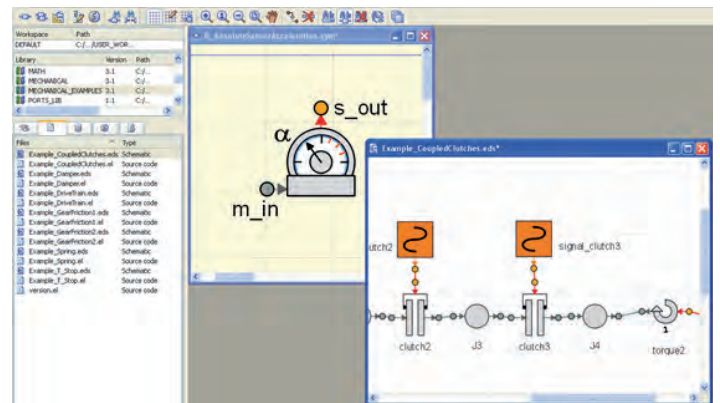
| Workspace | Path |
|---|---|
| DEFAULT | C:/.../USER_WOR... |

| Library | Version | Path |
|---|---|---|
| MATH | 3.1 | C:/... |
| MECHANICAL | 3.1 | C:/... |
| MECHANICAL_EXAMPLES | 3.1 | C:/... |
| PORTS_LIB | 3.1 | C:/... |

| Files | Type |
|---|---|
| Example_CoupledClutches.eds | Schematic |
| Example_CoupledClutches.el | Source code |
| Example_Damper.eds | Schematic |
| Example_Damper.el | Source code |
| Example_DriveTrain.eds | Schematic |
| Example_DriveTrain.el | Source code |
| Example_GearFriction1.eds | Schematic |
| Example_GearFriction1.el | Source code |
| Example_GearFriction2.eds | Schematic |
| Example_GearFriction2.el | Source code |
| Example_Spring.eds | Schematic |
| Example_Spring.el | Source code |
| Example_T_Stop.eds | Schematic |
| Example_T_Stop.el | Source code |
| version.el | Source code |

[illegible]

s_out

α

m_in

Example_CoupledClutches.eds*

lutch2

signal_clutch3

clutch2

J3

clutch3

J4

1

torque2